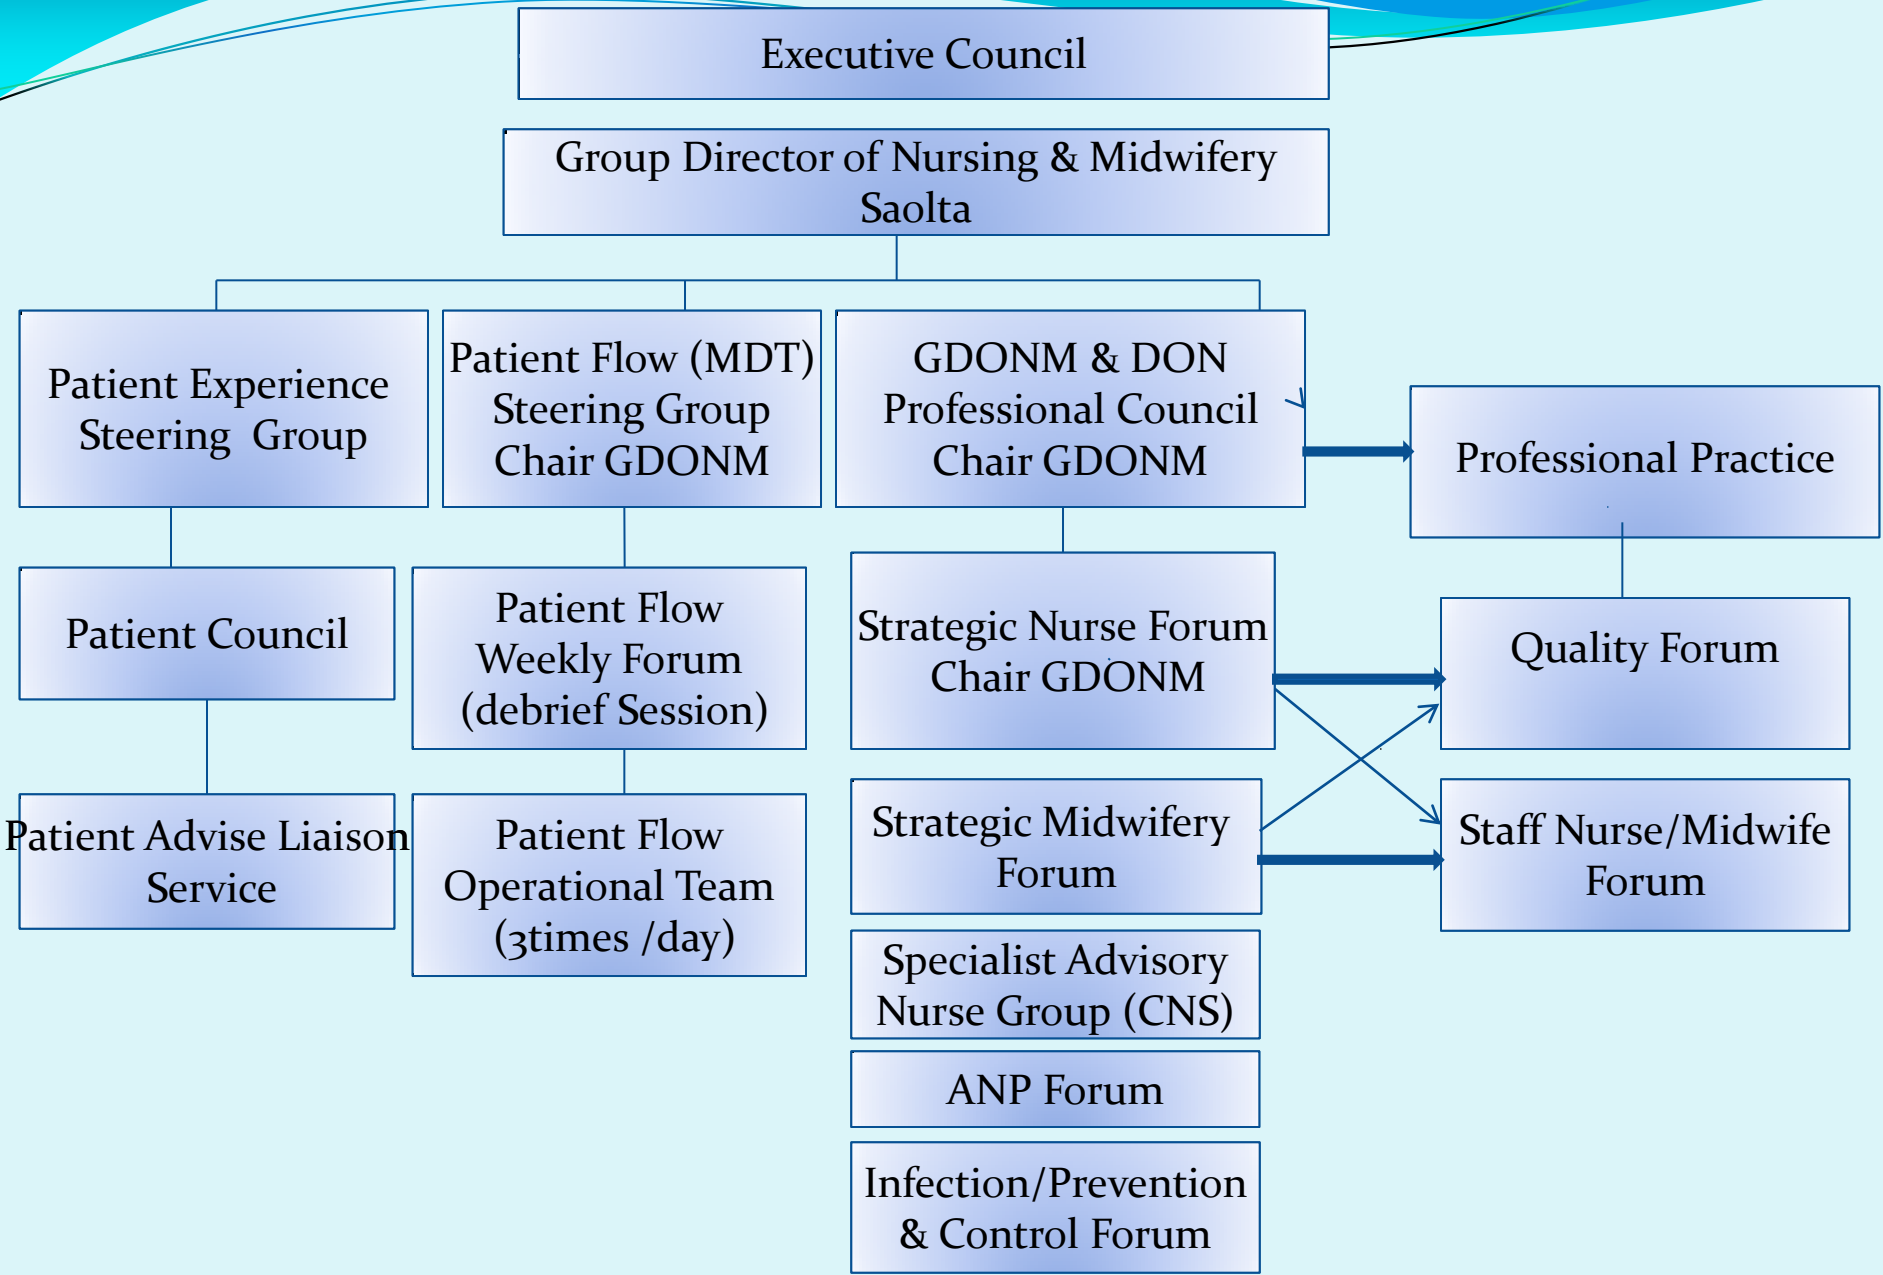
Executive Council

Group Director of Nursing & Midwifery Saolta

Patient Experience Steering Group

Patient Flow (MDT) Steering Group Chair GDONM

GDONM & DON Professional Council Chair GDONM

Professional Practice

Patient Council

Patient Flow Weekly Forum (debrief Session)

Strategic Nurse Forum Chair GDONM

Quality Forum

Patient Advise Liaison Service

Patient Flow Operational Team (3times /day)

Strategic Midwifery Forum

Staff Nurse/Midwife Forum

Specialist Advisory Nurse Group (CNS)

ANP Forum

Infection/Prevention & Control Forum